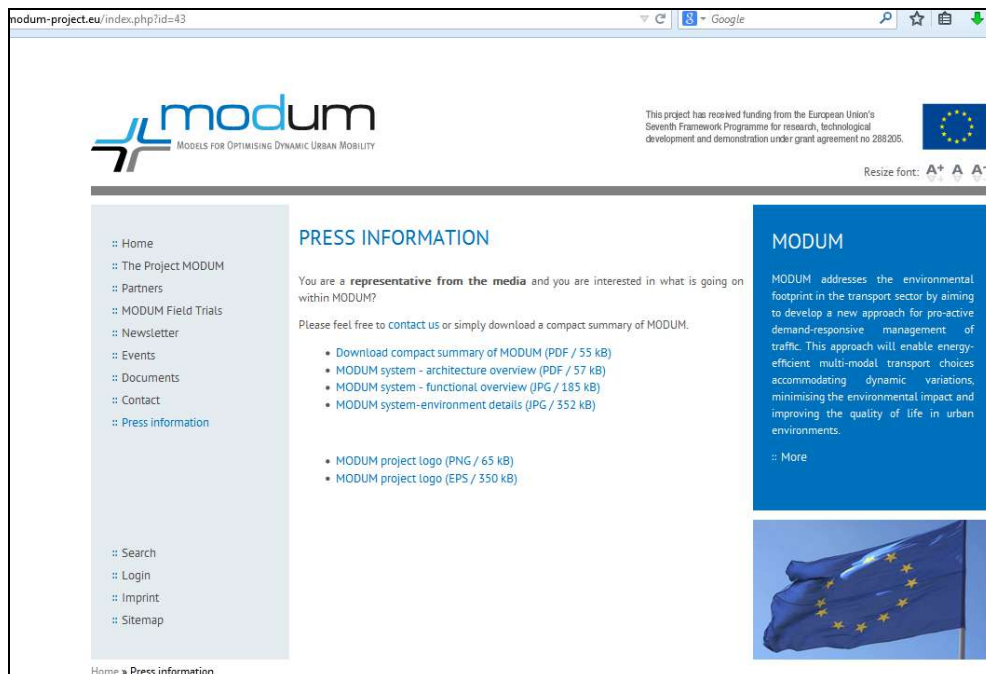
modum-project.eu/index.php?id=43

Google

modum

MODELS FOR OPTIMISING DYNAMIC URBAN MOBILITY

This project has received funding from the European Union's Seventh Framework Programme for research, technological development and demonstration under grant agreement no 288205.

Resize font: A+ A A-

:: Home
:: The Project MODUM
:: Partners
:: MODUM Field Trials
:: Newsletter
:: Events
:: Documents
:: Contact
:: Press information

:: Search
:: Login
:: Imprint
:: Sitemap

PRESS INFORMATION

You are a **representative from the media** and you are interested in what is going on within MODUM?

Please feel free to contact us or simply download a compact summary of MODUM.

- Download compact summary of MODUM (PDF / 55 kB)
- MODUM system - architecture overview (PDF / 57 kB)
- MODUM system - functional overview (JPG / 185 kB)
- MODUM system-environment details (JPG / 352 kB)

- MODUM project logo (PNG / 65 kB)
- MODUM project logo (EPS / 350 kB)

MODUM

MODUM addresses the environmental footprint in the transport sector by aiming to develop a new approach for pro-active demand-responsive management of traffic. This approach will enable energy-efficient multi-modal transport choices accommodating dynamic variations, minimising the environmental impact and improving the quality of life in urban environments.

:: More

Home » Press information